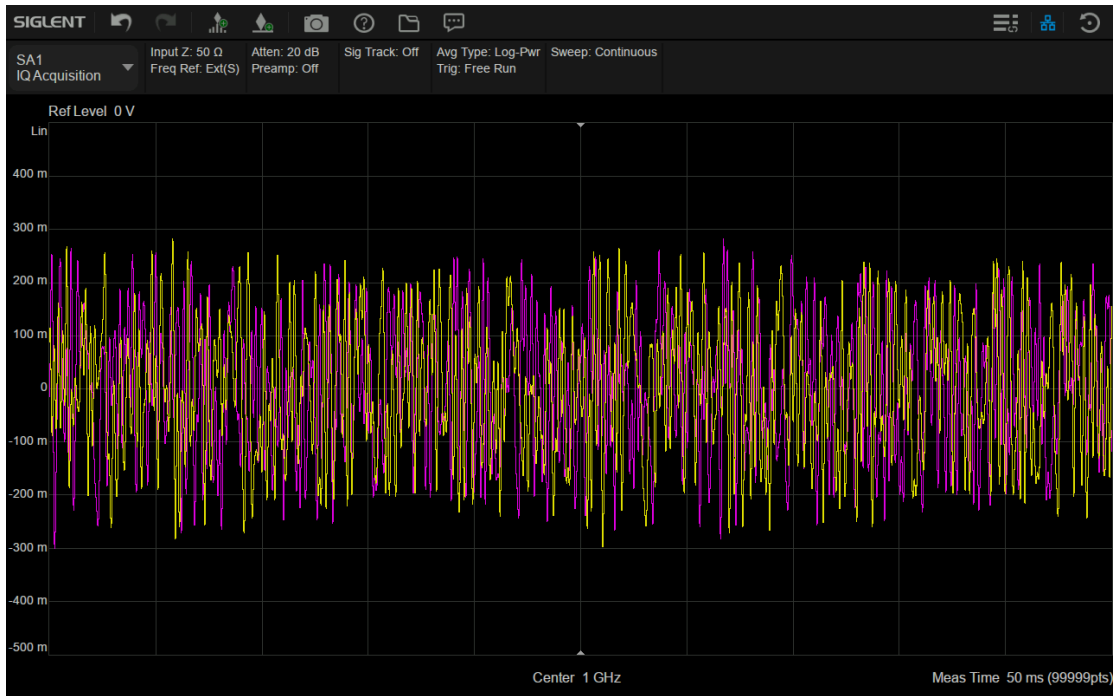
SIGLENT

SA1
IQ Acquisition

Input Z: 50 Ω
Freq Ref: Ext(S)

Atten: 20 dB
Preamp: Off

Sig Track: Off

Avg Type: Log-Pwr
Trig: Free Run

Sweep: Continuous

Ref Level 0 V

Lin
400 m
300 m
200 m
100 m
0
-100 m
-200 m
-300 m
-400 m
-500 m

Center 1 GHz

Meas Time 50 ms (99999pts)